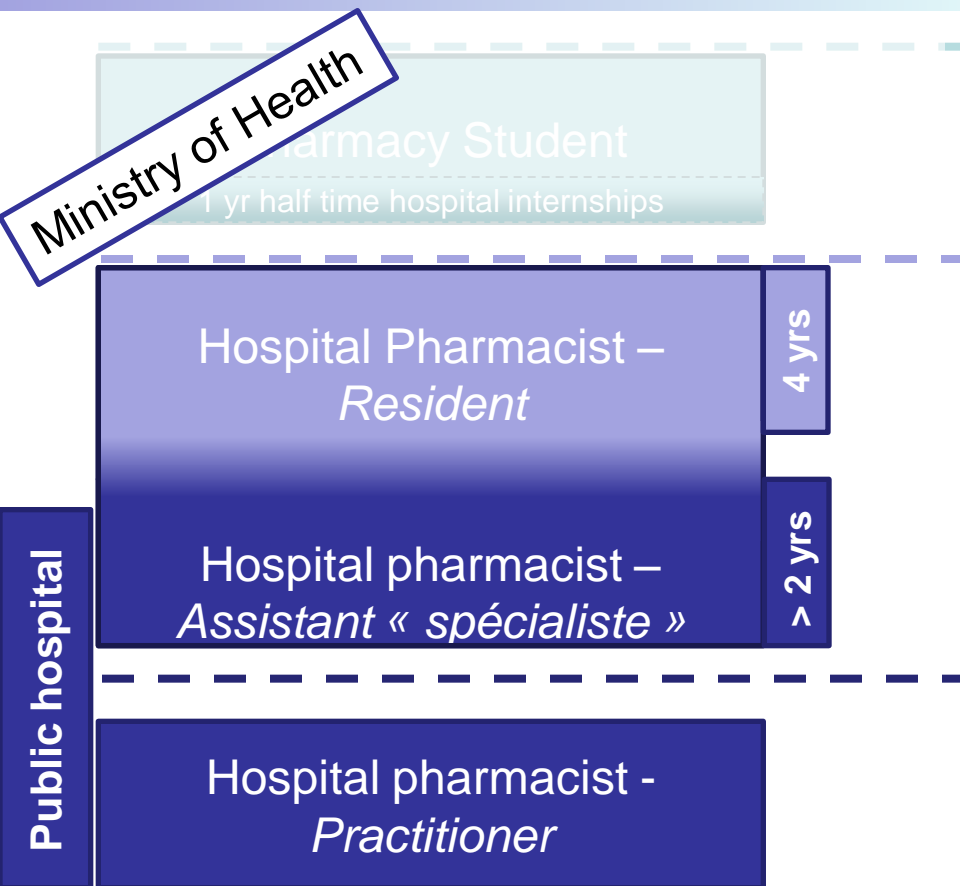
Ministry of Health

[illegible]armacy Student

1 yr half time hospital internships

Hospital Pharmacist – *Resident*

4 yrs

Hospital pharmacist – *Assistant « spécialiste »*

> 2 yrs

Public hospital

Hospital pharmacist - *Practitioner*